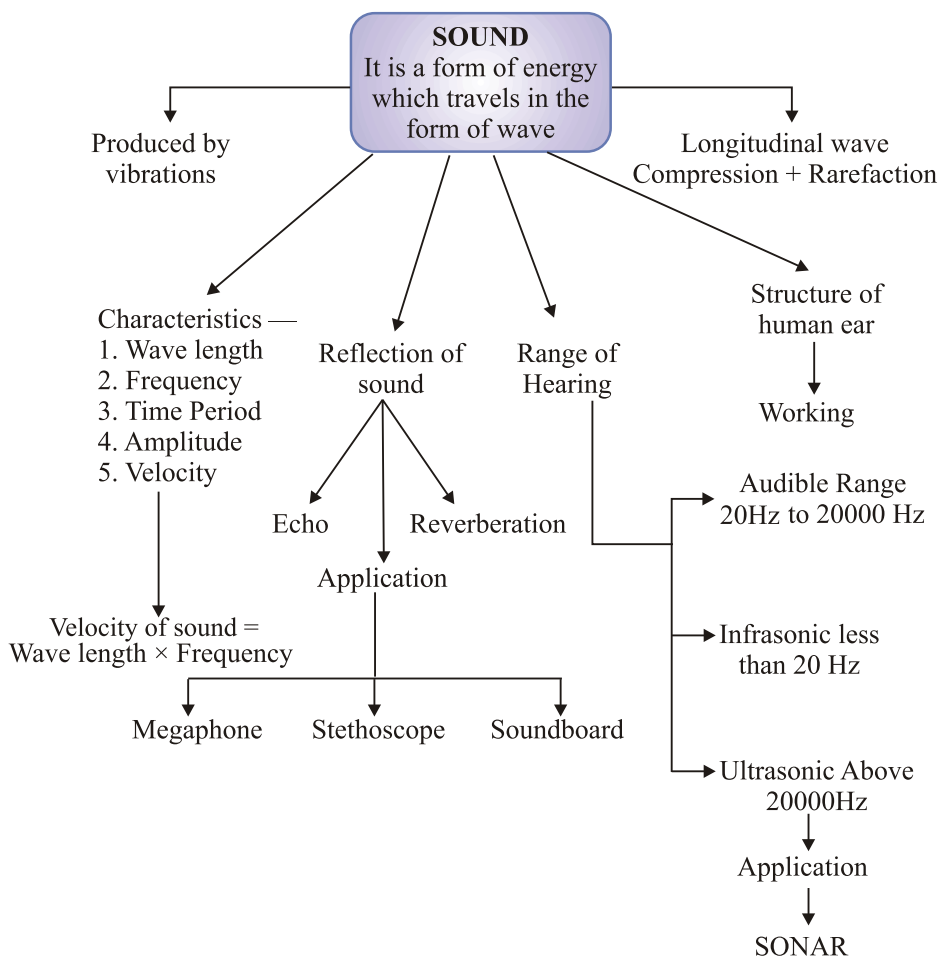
SOUND
It is a form of energy which travels in the form of wave

Produced by vibrations

Longitudinal wave
Compression + Rarefaction

Characteristics —
1. Wave length
2. Frequency
3. Time Period
4. Amplitude
5. Velocity

Velocity of sound = Wave length × Frequency

Reflection of sound

Echo

Reverberation

Application

Megaphone

Stethoscope

Soundboard

Range of Hearing

Audible Range
20Hz to 20000 Hz

Infrasonic less than 20 Hz

Ultrasonic Above 20000Hz

Application

SONAR

Structure of human ear

Working